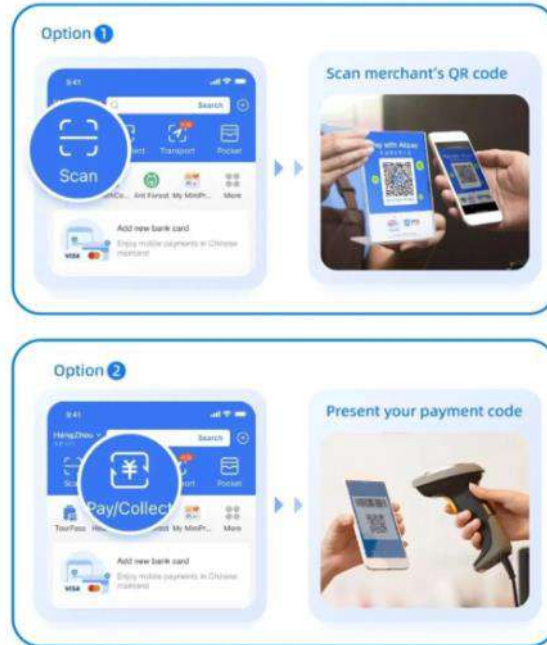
Option 1

9:41

Search

Scan

Transport

Pocket

Ant Forest

My MiniPr...

More

Add new bank card

Enjoy mobile payments in Chinese mainland

VISA

Scan merchant's QR code

Pay with Alipay

Option 2

9:41

Hangzhou

Search

Pay/Collect

Pocket

TourPass

My MiniPr...

More

Add new bank card

Enjoy mobile payments in Chinese mainland

VISA

Present your payment code